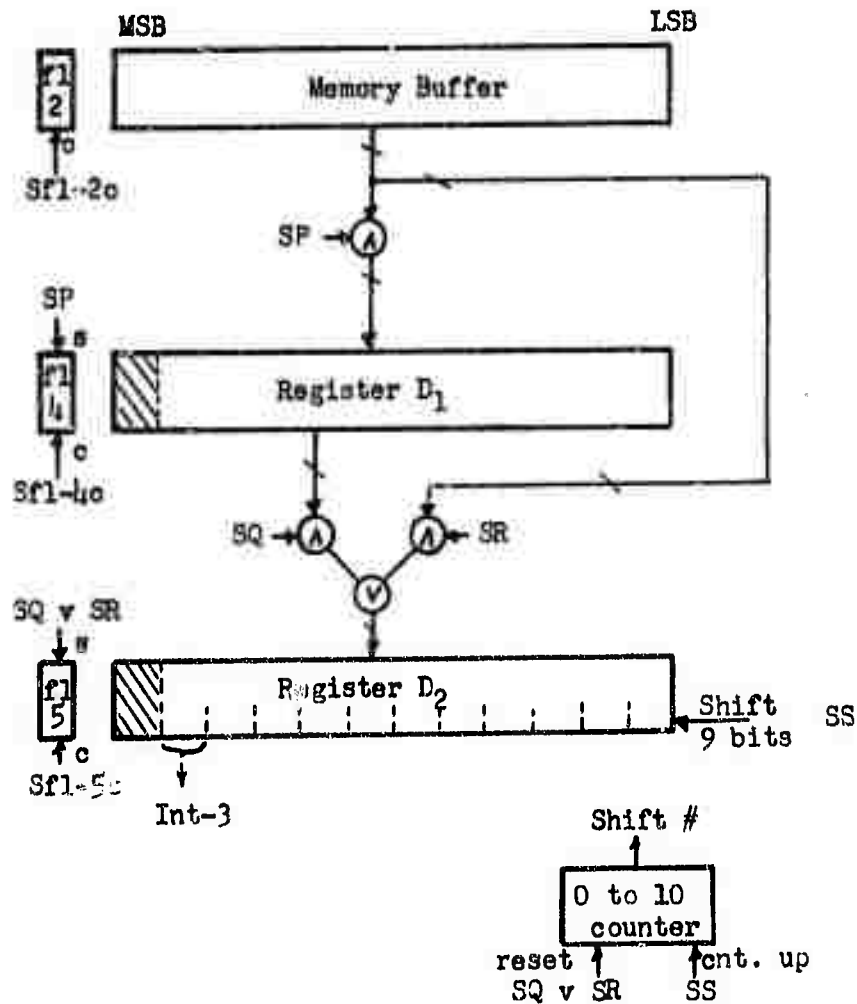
MSB

LSB

fl 2

c

Sfl-2c

Memory Buffer

SP → $\wedge$

SP

s

fl 4

c

Sfl-4c

Register $D_1$

SQ → $\wedge$

$\wedge$ ← SR

$\vee$

SQ v SR

s

fl 5

c

Sfl-5c

Register $D_2$

Shift 9 bits

SS

Int-3

Shift #

0 to 10 counter

reset SQ v SR

cnt. up SS